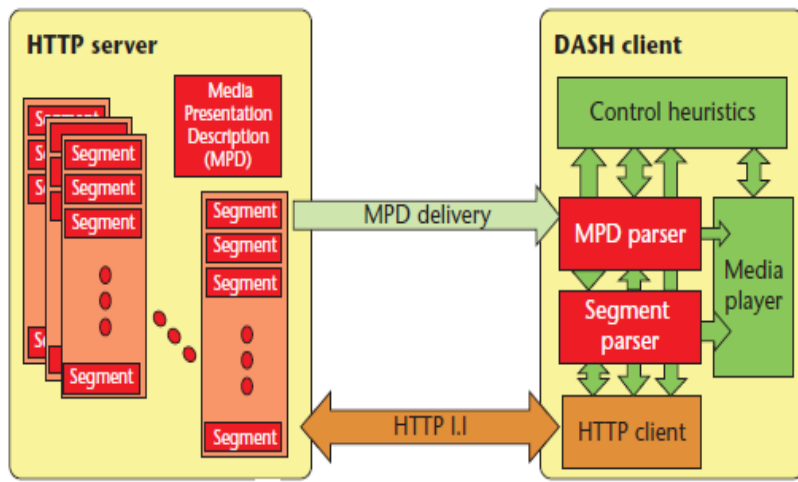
HTTP server

Media Presentation Description (MPD)

Segment
Segment
Segment
Segment
Segment
Segment
Segment
Segment
Se
Se
Segment

Segment
Segment
Segment
Segment

MPD delivery

HTTP 1.1

DASH client

Control heuristics

MPD parser

Segment parser

Media player

HTTP client